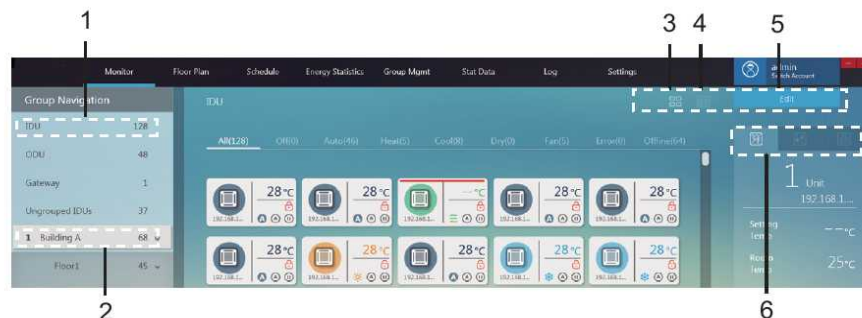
1
3 4 5

Monitor Floor Plan Schedule Energy Statistics Group Mgmt Stat Data Log Settings

admin
Switch Account

Group Navigation

IDU 128
ODU 48
Gateway 1
Ungrouped IDUs 37
1 Building A 68
Floor1 45

IDU

Edit

All(128) Off(0) Auto(46) Heat(5) Cool(8) Dry(0) Fan(5) Error(0) Offline(64)

28°C
192.168.1...
28°C
192.168.1...
--°C
192.168.1...
28°C
192.168.1...
28°C
192.168.1...
28°C
192.168.1...
28°C
192.168.1...
28°C
192.168.1...
28°C
192.168.1...
28°C
192.168.1...

1 Unit
192.168.1...

Setting Temp --°C

Room Temp 25°C

2
6